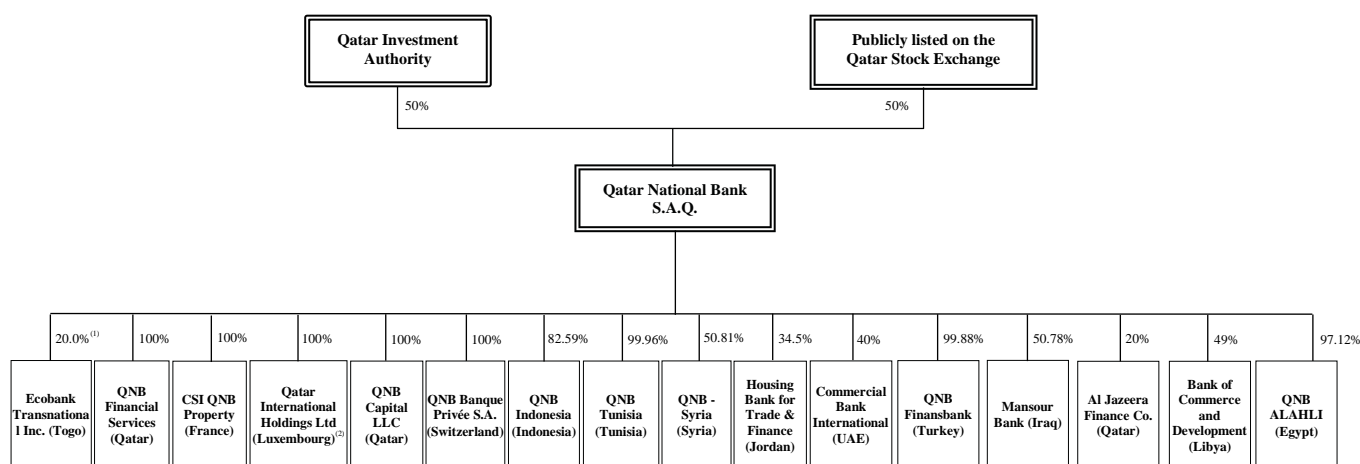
Qatar Investment Authority

Publicly listed on the Qatar Stock Exchange

50%

50%

Qatar National Bank S.A.Q.

20.0%$^{(1)}$

Ecobank Transnational Inc. (Togo)

100%

QNB Financial Services (Qatar)

100%

CSI QNB Property (France)

100%

Qatar International Holdings Ltd (Luxembourg)$^{(2)}$

100%

QNB Capital LLC (Qatar)

100%

QNB Banque Privée S.A. (Switzerland)

82.59%

QNB Indonesia (Indonesia)

99.96%

QNB Tunisia (Tunisia)

50.81%

QNB - Syria (Syria)

34.5%

Housing Bank for Trade & Finance (Jordan)

40%

Commercial Bank International (UAE)

99.88%

QNB Finansbank (Turkey)

50.78%

Mansour Bank (Iraq)

20%

Al Jazeera Finance Co. (Qatar)

49%

Bank of Commerce and Development (Libya)

97.12%

QNB ALAHLI (Egypt)